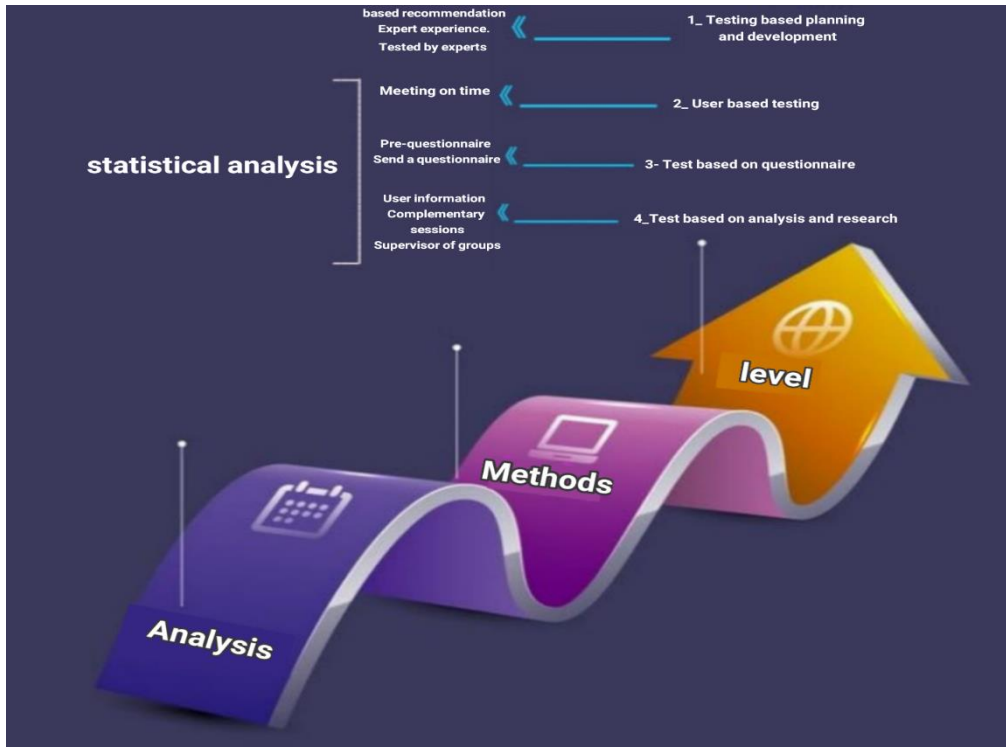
based recommendation
Expert experience.
Tested by experts

1_ Testing based planning and development

statistical analysis

Meeting on time

2_ User based testing

Pre-questionnaire
Send a questionnaire

3- Test based on questionnaire

User information
Complementary sessions
Supervisor of groups

4_Test based on analysis and research

level

Methods

Analysis